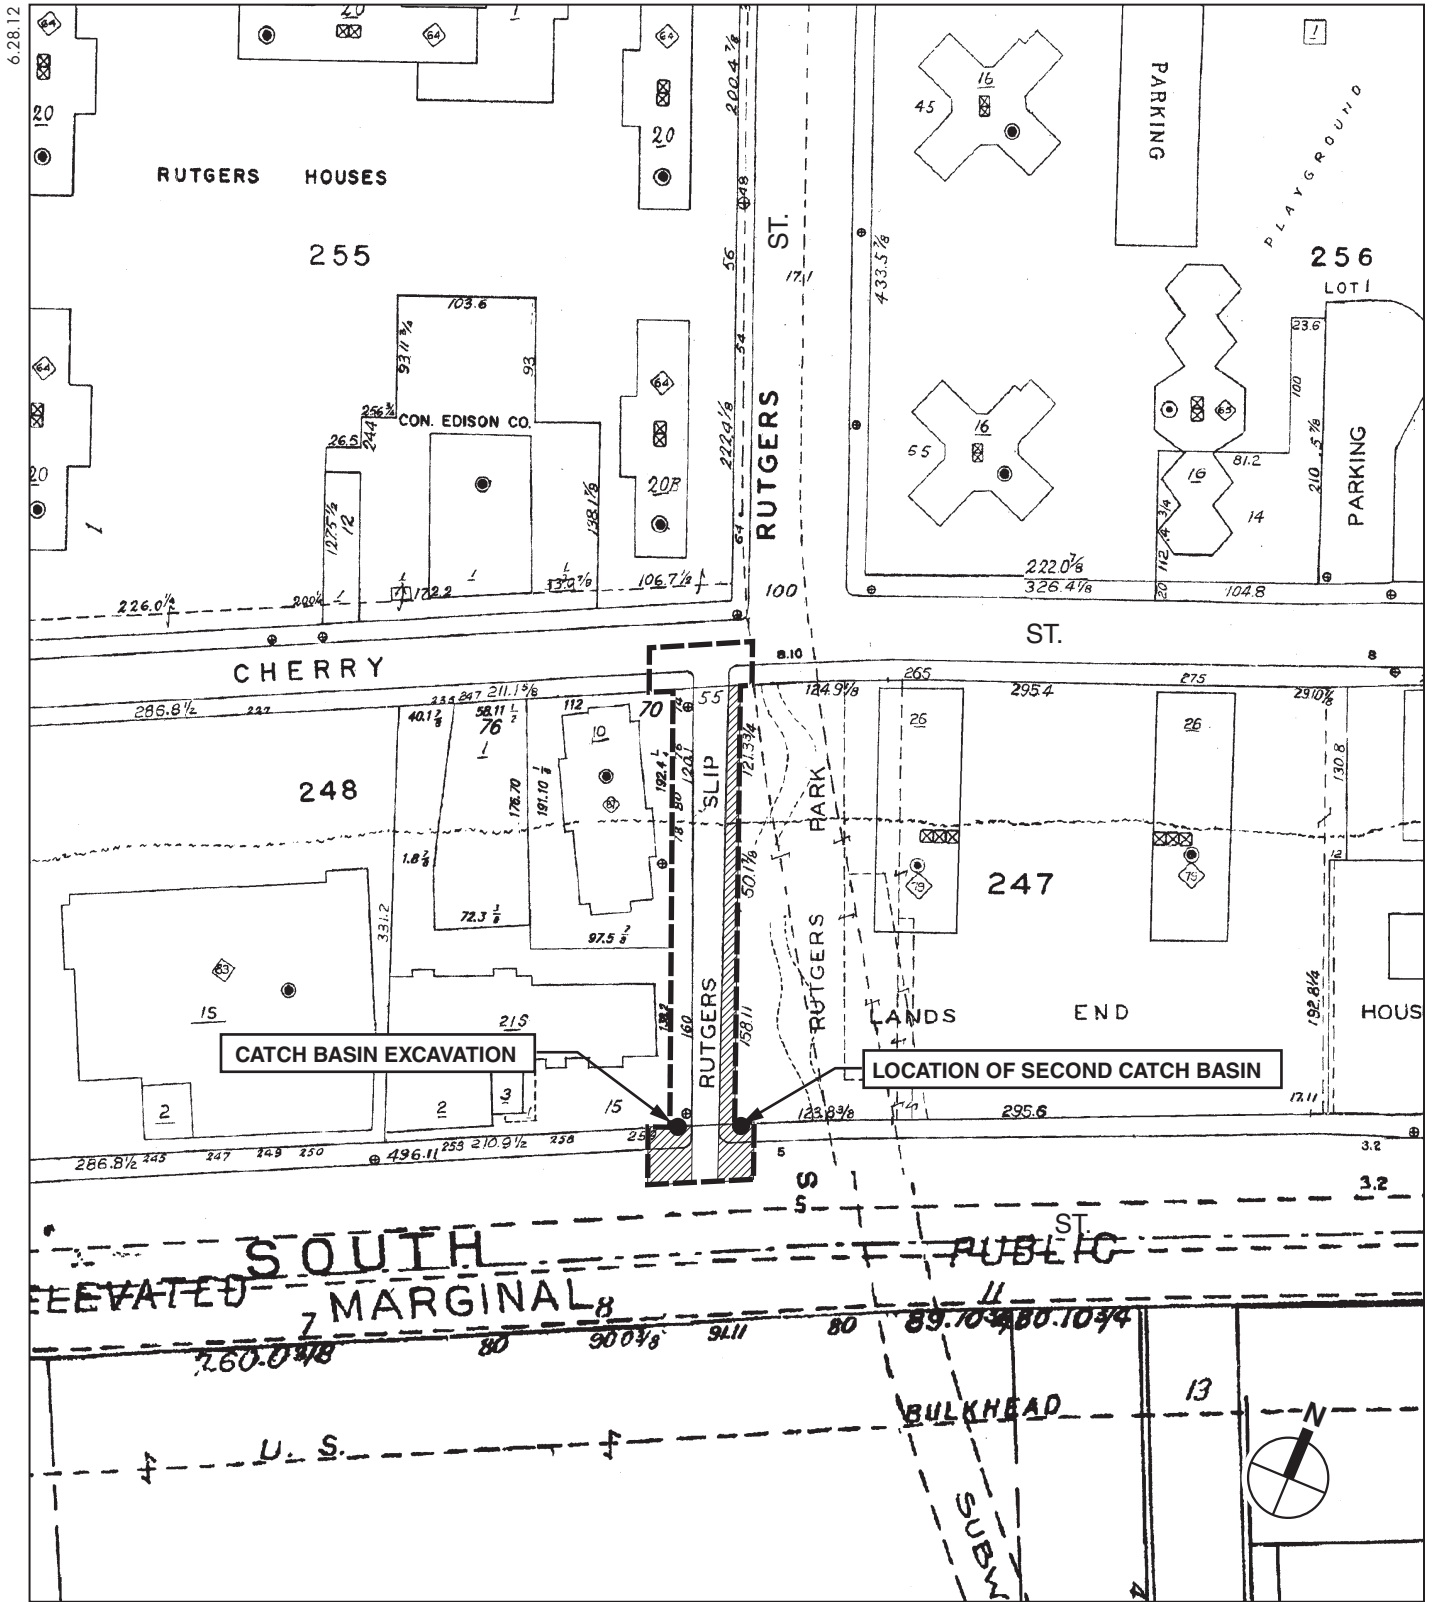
6.28.12

20
1
64
64
20
64
20
20

RUTGERS HOUSES

255

103.6
93 11 3/4
93
256 3/4
CON. EDISON CO.
26.5
244
127 1/2
12
138 1/8
20B
64
20
1
20

226.0 1/2
200 1/2
172.2
133 7/8
106.7 1/8

200 4 7/8
48
56
54
222 4/8
64

RUTGERS

ST.

17.1
100

433.5 7/8

16
45
16
55

PARKING

PLAYGROUND

256
LOT 1
23.6
100
65
16
81.2
210 .5 7/8
14
112 1/4
3/4
222.0 7/8
326.4 1/8
20
104.8

PARKING

ST.

CHERRY

8.10
8

286.8 1/2
233 247 211.1 5/8
40.1 7/8
58.11 1/2
76
1
112
10
70
55
124.9 7/8
265
295.4
275
291.0 7/8

248

191.10 1/8
176.70
192.4
120.1
SLIP
121.3 3/4
PARK
26
26
130.8

1.8 7/8
72.3 3/8
97.5 3/8
50.1 7/8

247
79
79

12

83
15
331.2
21S
RUTGERS
160
158.11
RUTGERS
LANDS
END
192.8 1/4
HOUS

CATCH BASIN EXCAVATION
LOCATION OF SECOND CATCH BASIN

2
2
3
15
123.8 3/8
295.6
17.11

286.8 1/2 245 247 249 250
496.11 253 210.9 1/2 256 258
5
3.2
3.2

S
5
ST.

SOUTH
PUBLIC
ELEVATED
MARGINAL
8
7
11
260.0 3/8
80
90 0 3/8
91.11
80
89.10 3/4
80.10 3/4

BULKHEAD
13
U. S.
SUBW
N